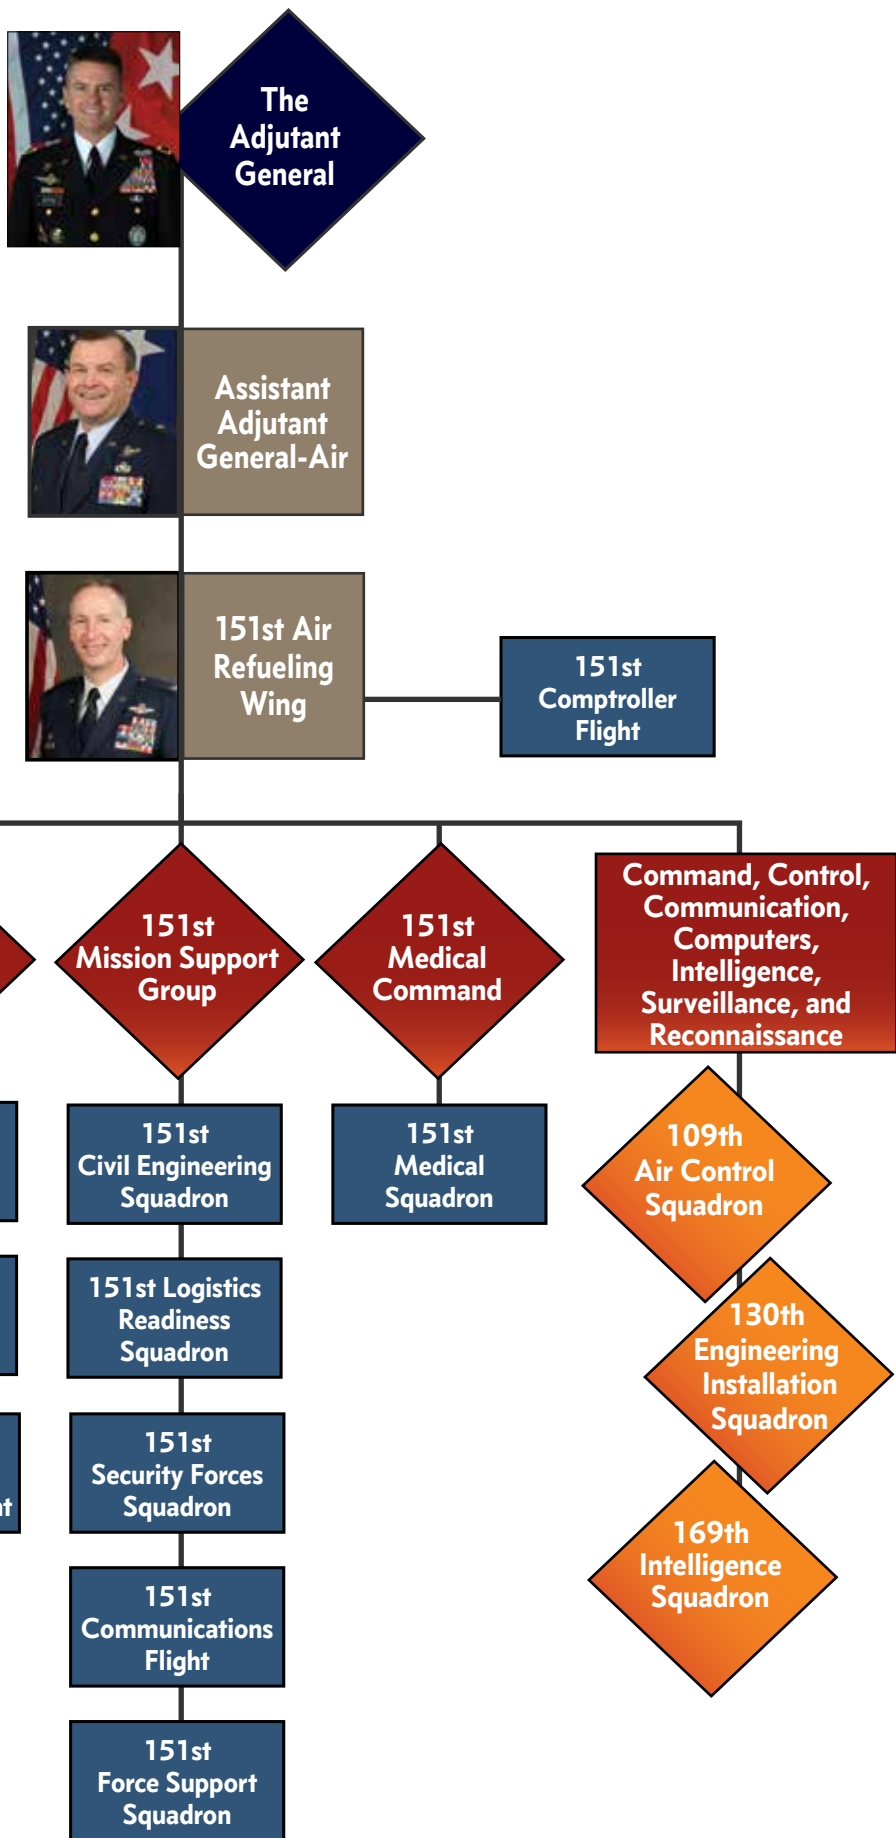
The Adjutant General

Assistant Adjutant General-Air

151st Air Refueling Wing

151st Comptroller Flight

151st Mission Support Group

151st Medical Command

Command, Control, Communication, Computers, Intelligence, Surveillance, and Reconnaissance

151st Civil Engineering Squadron

151st Medical Squadron

109th Air Control Squadron

151st Logistics Readiness Squadron

130th Engineering Installation Squadron

151st Security Forces Squadron

t

169th Intelligence Squadron

151st Communications Flight

151st Force Support Squadron